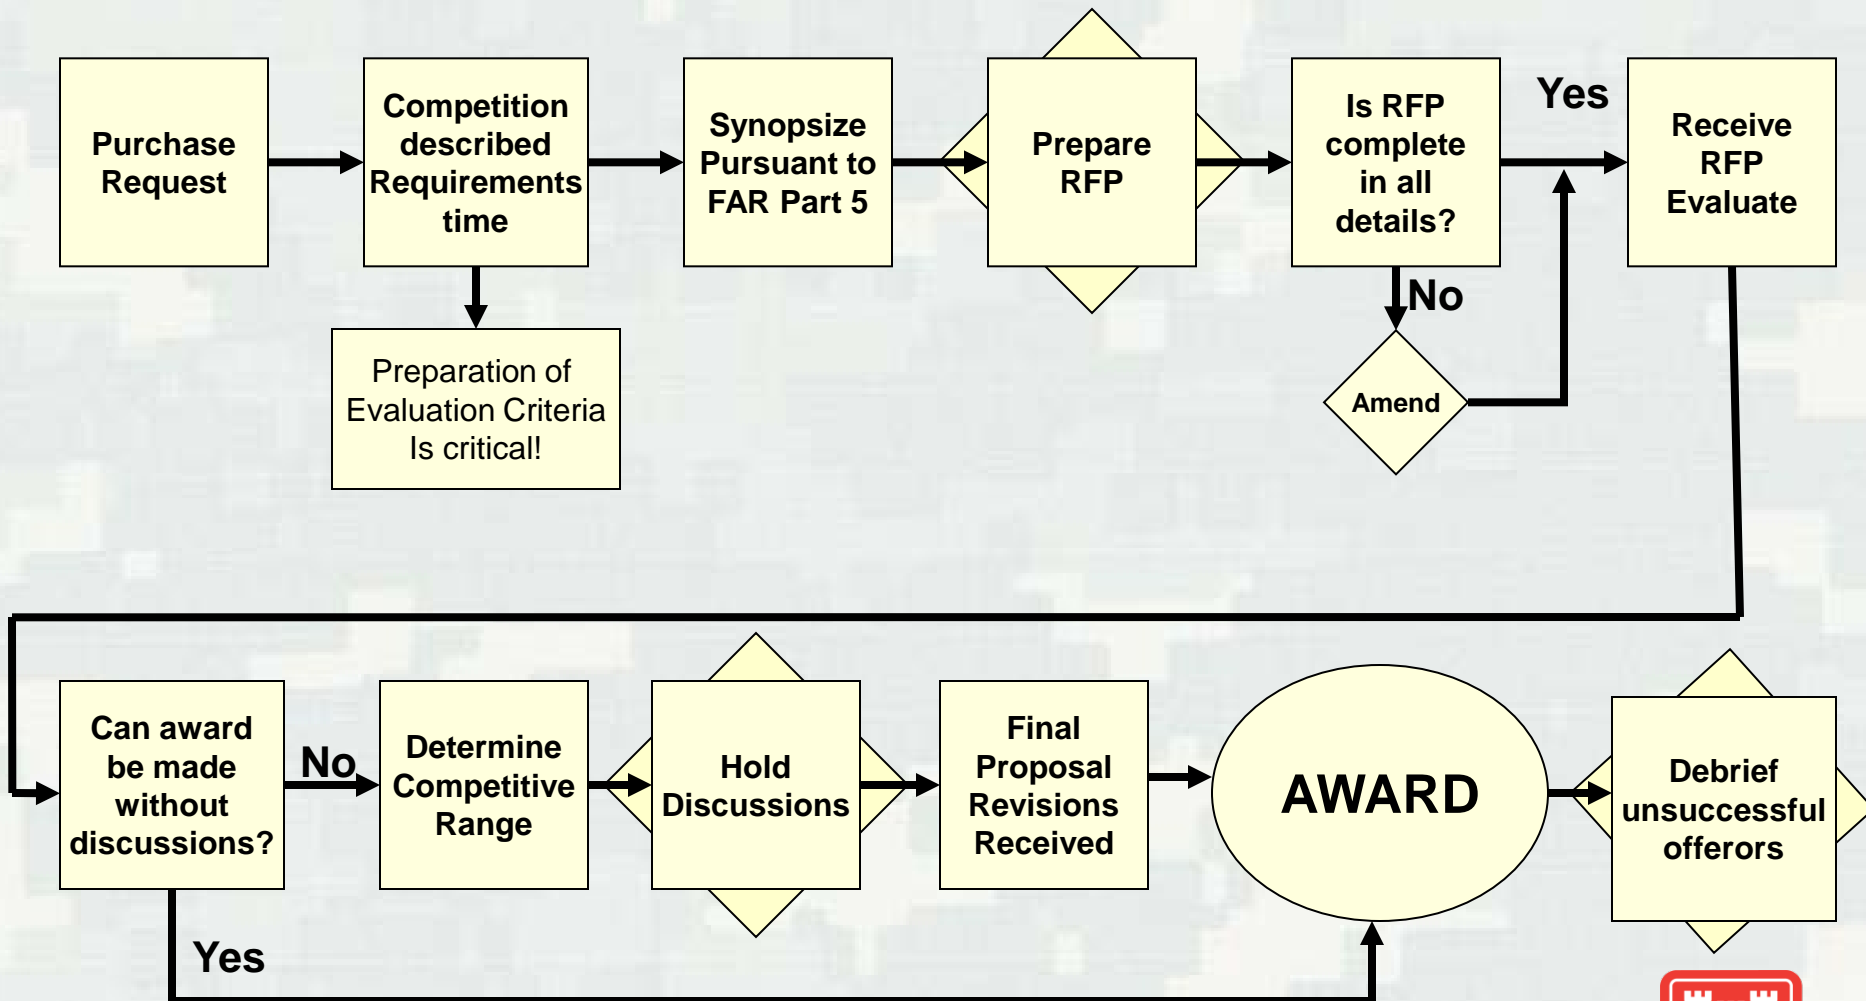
Purchase Request

Competition described Requirements time

Preparation of Evaluation Criteria Is critical!

Synopsize Pursuant to FAR Part 5

Prepare RFP

Is RFP complete in all details?

No

Amend

Yes

Receive RFP Evaluate

Can award be made without discussions?

No

Yes

Determine Competitive Range

Hold Discussions

Final Proposal Revisions Received

AWARD

Debrief unsuccessful offerors